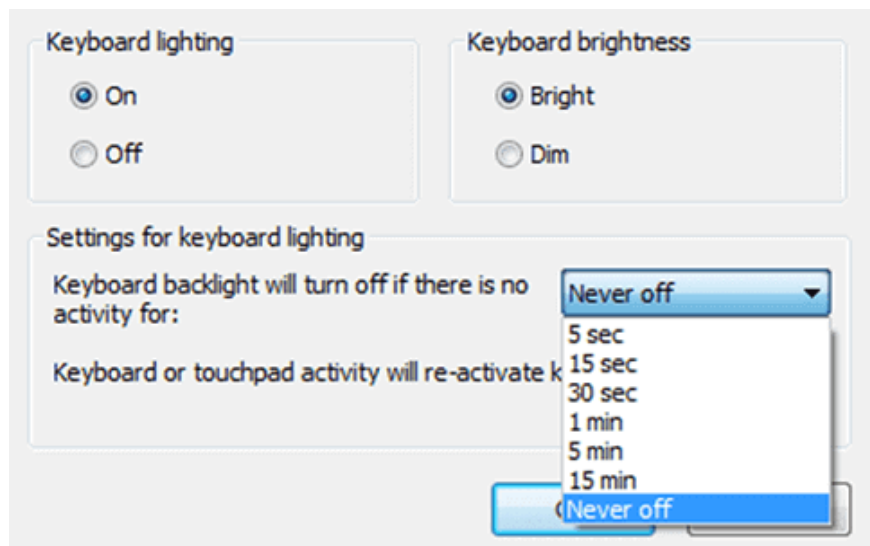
Keyboard lighting
On
Off

Keyboard brightness
Bright
Dim

Settings for keyboard lighting
Keyboard backlight will turn off if there is no activity for:
Never off
5 sec
15 sec
30 sec
1 min
5 min
15 min
Never off

Keyboard or touchpad activity will re-activate k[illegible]